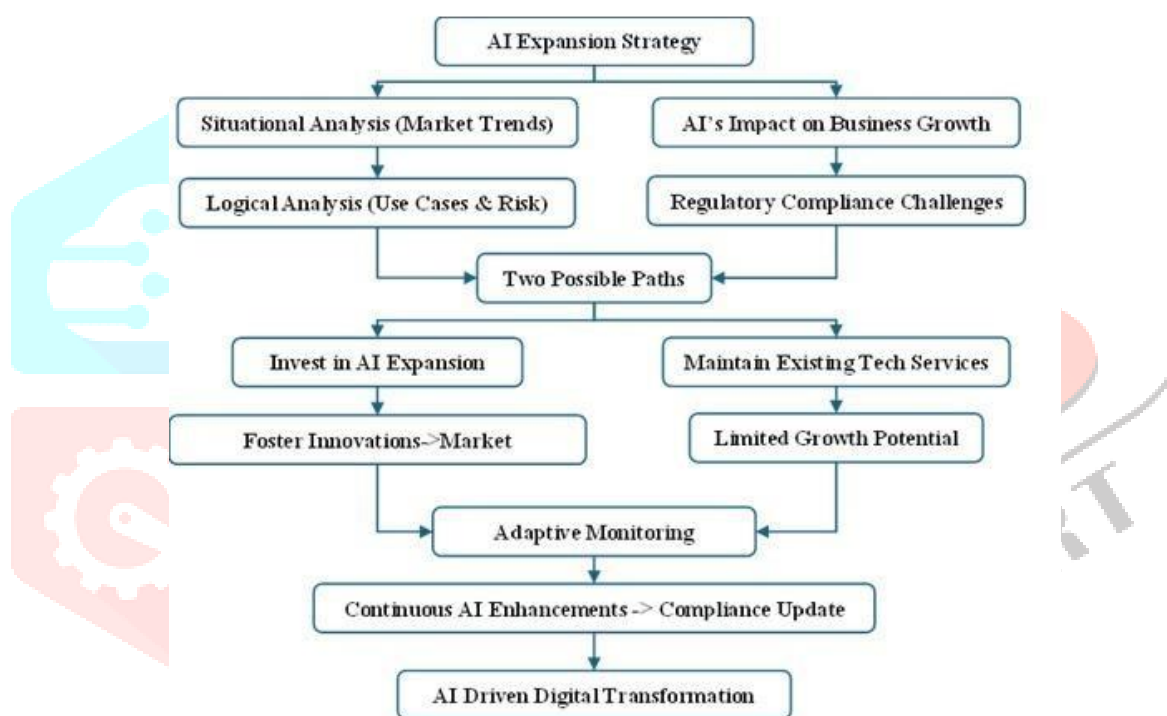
AI Expansion Strategy

Situational Analysis (Market Trends)

AI's Impact on Business Growth

Logical Analysis (Use Cases & Risk)

Regulatory Compliance Challenges

Two Possible Paths

Invest in AI Expansion

Maintain Existing Tech Services

Foster Innovations->Market

Limited Growth Potential

Adaptive Monitoring

Continuous AI Enhancements -> Compliance Update

AI Driven Digital Transformation